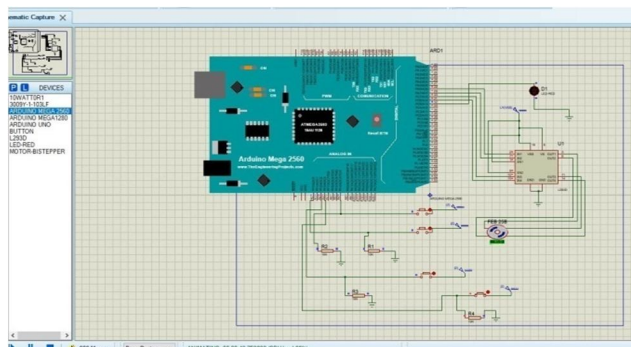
ematic Capture

P L DEVICES

10WATT0R1
3009Y-1-103LF
ARDUINO MEGA 2560
ARDUINO MEGA1280
ARDUINO UNO
BUTTON
L293D
LED-RED
MOTOR-BISTEPPER

ARD1

Arduino Mega 2560
www.TheEngineeringProjects.com

ATMEGA2560
16AU 1126

PWM
COMMUNICATION
ANALOG IN

D1
LED-RED

U1

R1
R2
R3
R4